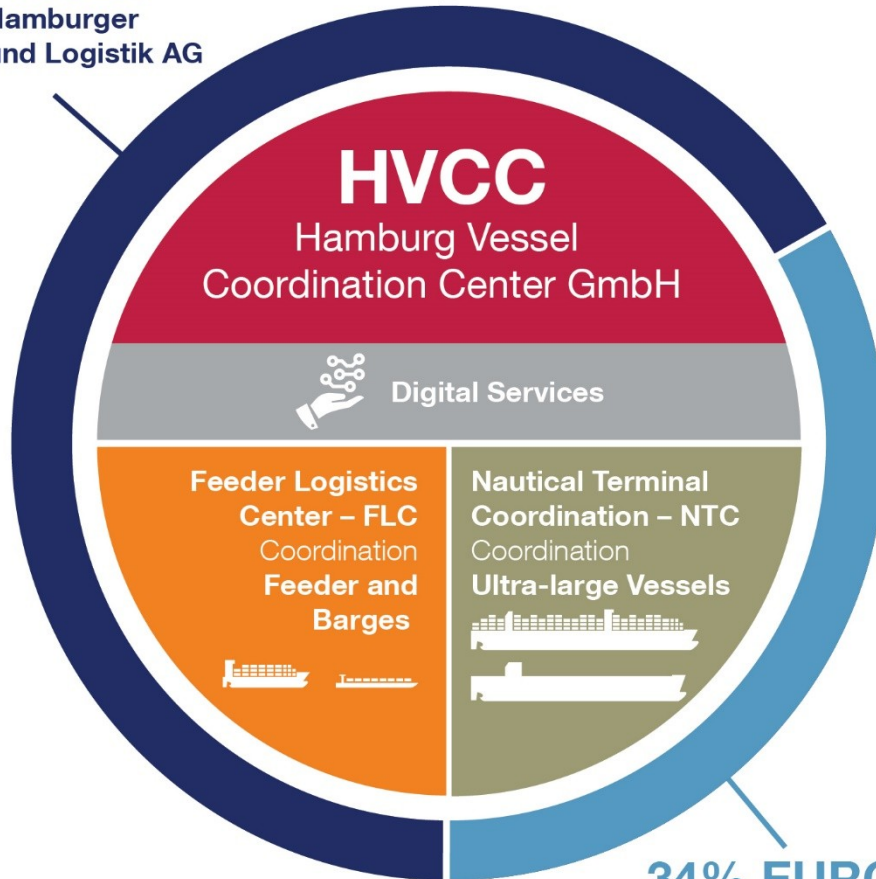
lamburger
nd Logistik AG

HVCC
Hamburg Vessel Coordination Center GmbH

Digital Services

Feeder Logistics Center – FLC
Coordination
Feeder and Barges

Nautical Terminal Coordination – NTC
Coordination
Ultra-large Vessels

34% EURO